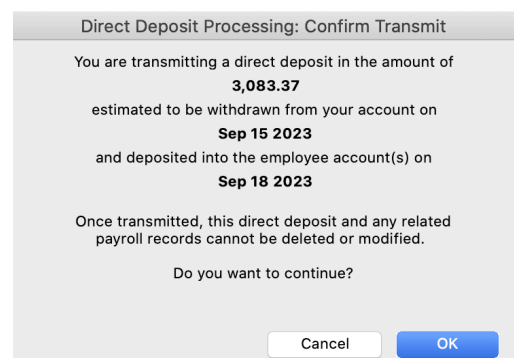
Direct Deposit Processing: Confirm Transmit

You are transmitting a direct deposit in the amount of
**3,083.37**
estimated to be withdrawn from your account on
**Sep 15 2023**
and deposited into the employee account(s) on
**Sep 18 2023**

Once transmitted, this direct deposit and any related payroll records cannot be deleted or modified.

Do you want to continue?

Cancel
OK